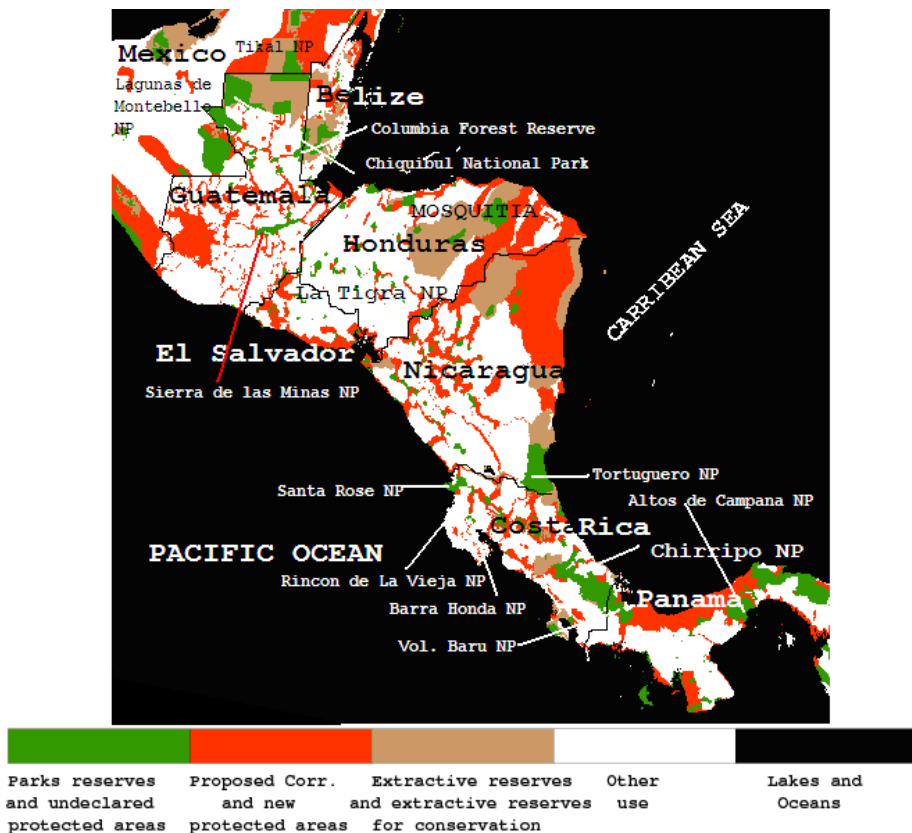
Mexico
Tikal NP
Lagunas de Montebello NP
Belize
Columbia Forest Reserve
Chiquibul National Park
Guatemala
MOSQUITIA
Honduras
CARRIBEAN SEA
La Tigra NP
El Salvador
Sierra de las Minas NP
Nicaragua
Tortuguero NP
Santa Rose NP
Altos de Campana NP
Costa Rica
PACIFIC OCEAN
Chirripo NP
Rincon de La Vieja NP
Panama
Barra Honda NP
Vol. Baru NP

| Parks reserves and undeclared protected areas | Proposed Corr. and new protected areas | Extractive reserves and extractive reserves for conservation | Other use | Lakes and Oceans |
|---|---|---|---|---|